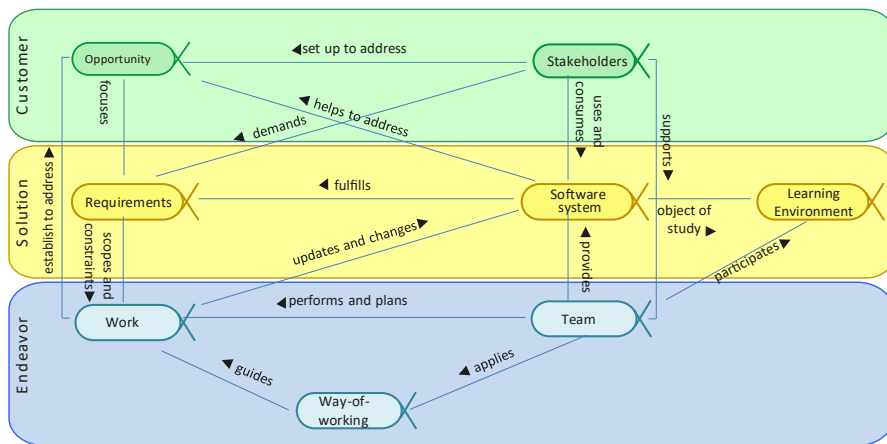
Customer

Opportunity

◀set up to address

Stakeholders

focuses

helps to address

uses and consumes ▼

supports ▼

◀ demands

Solution

establish to address ▶

◀ fulfills

Requirements

Software system

Learning Environment

object of study ▶

scopes and constraints ▼

updates and changes ▶

▶ provides

participates ▶

Endeavor

◀ performs and plans

Work

Team

◀ guides

◀ applies

Way-of-working